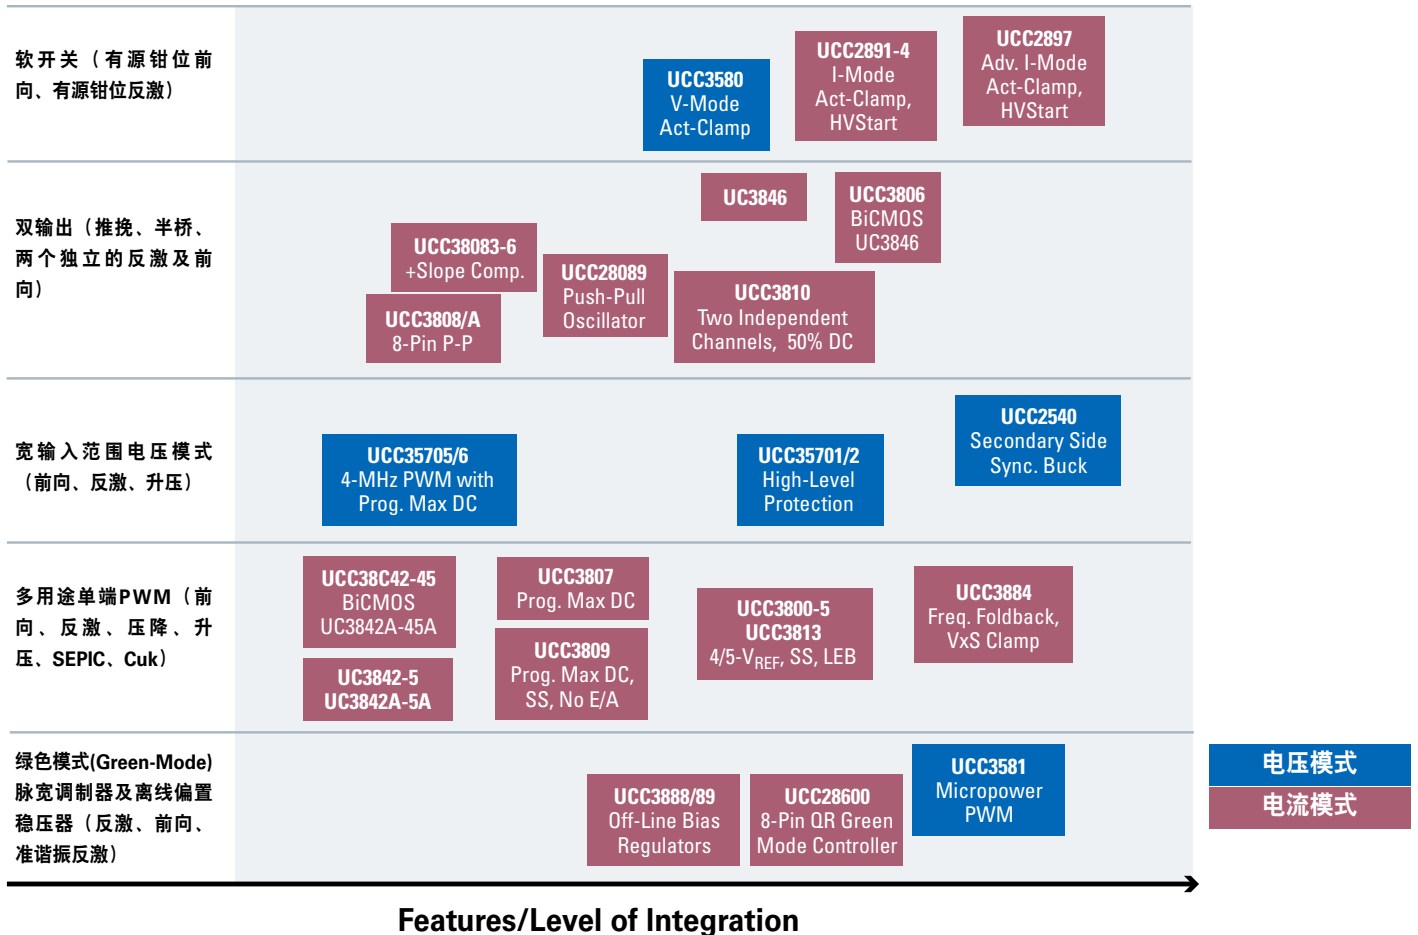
软开关（有源钳位前向、有源钳位反激）

UCC3580
V-Mode
Act-Clamp

UCC2891-4
I-Mode
Act-Clamp,
HVStart

UCC2897
Adv. I-Mode
Act-Clamp,
HVStart

双输出（推挽、半桥、两个独立的反激及前向）

UC3846

UCC3806
BiCMOS
UC3846

UCC38083-6
+Slope Comp.

UCC28089
Push-Pull
Oscillator

UCC3810
Two Independent
Channels, 50% DC

UCC3808/A
8-Pin P-P

宽输入范围电压模式（前向、反激、升压）

UCC2540
Secondary Side
Sync. Buck

UCC35705/6
4-MHz PWM with
Prog. Max DC

UCC35701/2
High-Level
Protection

多用途单端PWM（前向、反激、压降、升压、SEPIC、Cuk）

UCC38C42-45
BiCMOS
UC3842A-45A

UCC3807
Prog. Max DC

UCC3884
Freq. Foldback,
VxS Clamp

UCC3800-5
UCC3813
4/5-$V_{REF}$, SS, LEB

UCC3809
Prog. Max DC,
SS, No E/A

UC3842-5
UC3842A-5A

绿色模式(Green-Mode)脉宽调制器及离线偏置稳压器（反激、前向、准谐振反激）

UCC3581
Micropower
PWM

UCC3888/89
Off-Line Bias
Regulators

UCC28600
8-Pin QR Green
Mode Controller

电压模式
电流模式

Features/Level of Integration